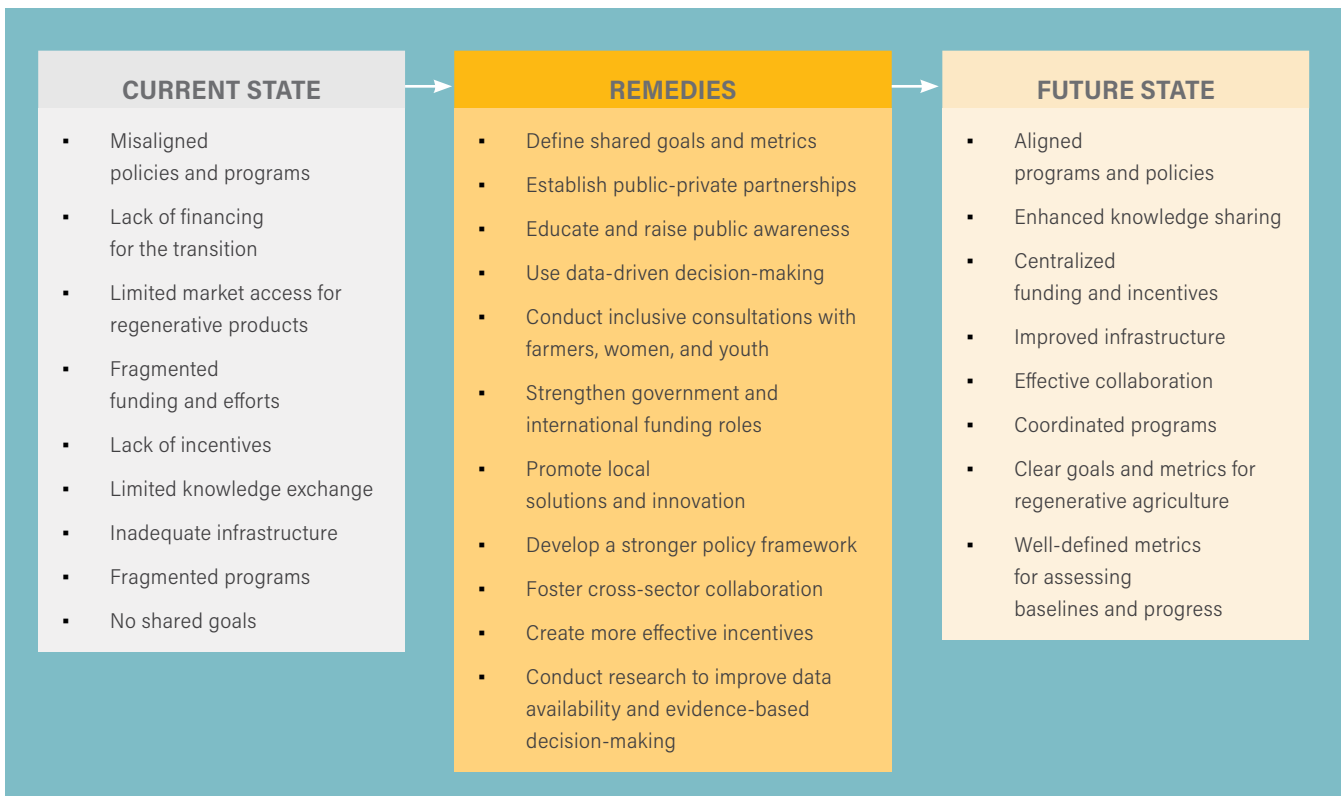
CURRENT STATE

- Misaligned policies and programs
- Lack of financing for the transition
- Limited market access for regenerative products
- Fragmented funding and efforts
- Lack of incentives
- Limited knowledge exchange
- Inadequate infrastructure
- Fragmented programs
- No shared goals

REMEDIES

- Define shared goals and metrics
- Establish public-private partnerships
- Educate and raise public awareness
- Use data-driven decision-making
- Conduct inclusive consultations with farmers, women, and youth
- Strengthen government and international funding roles
- Promote local solutions and innovation
- Develop a stronger policy framework
- Foster cross-sector collaboration
- Create more effective incentives
- Conduct research to improve data availability and evidence-based decision-making

FUTURE STATE

- Aligned programs and policies
- Enhanced knowledge sharing
- Centralized funding and incentives
- Improved infrastructure
- Effective collaboration
- Coordinated programs
- Clear goals and metrics for regenerative agriculture
- Well-defined metrics for assessing baselines and progress